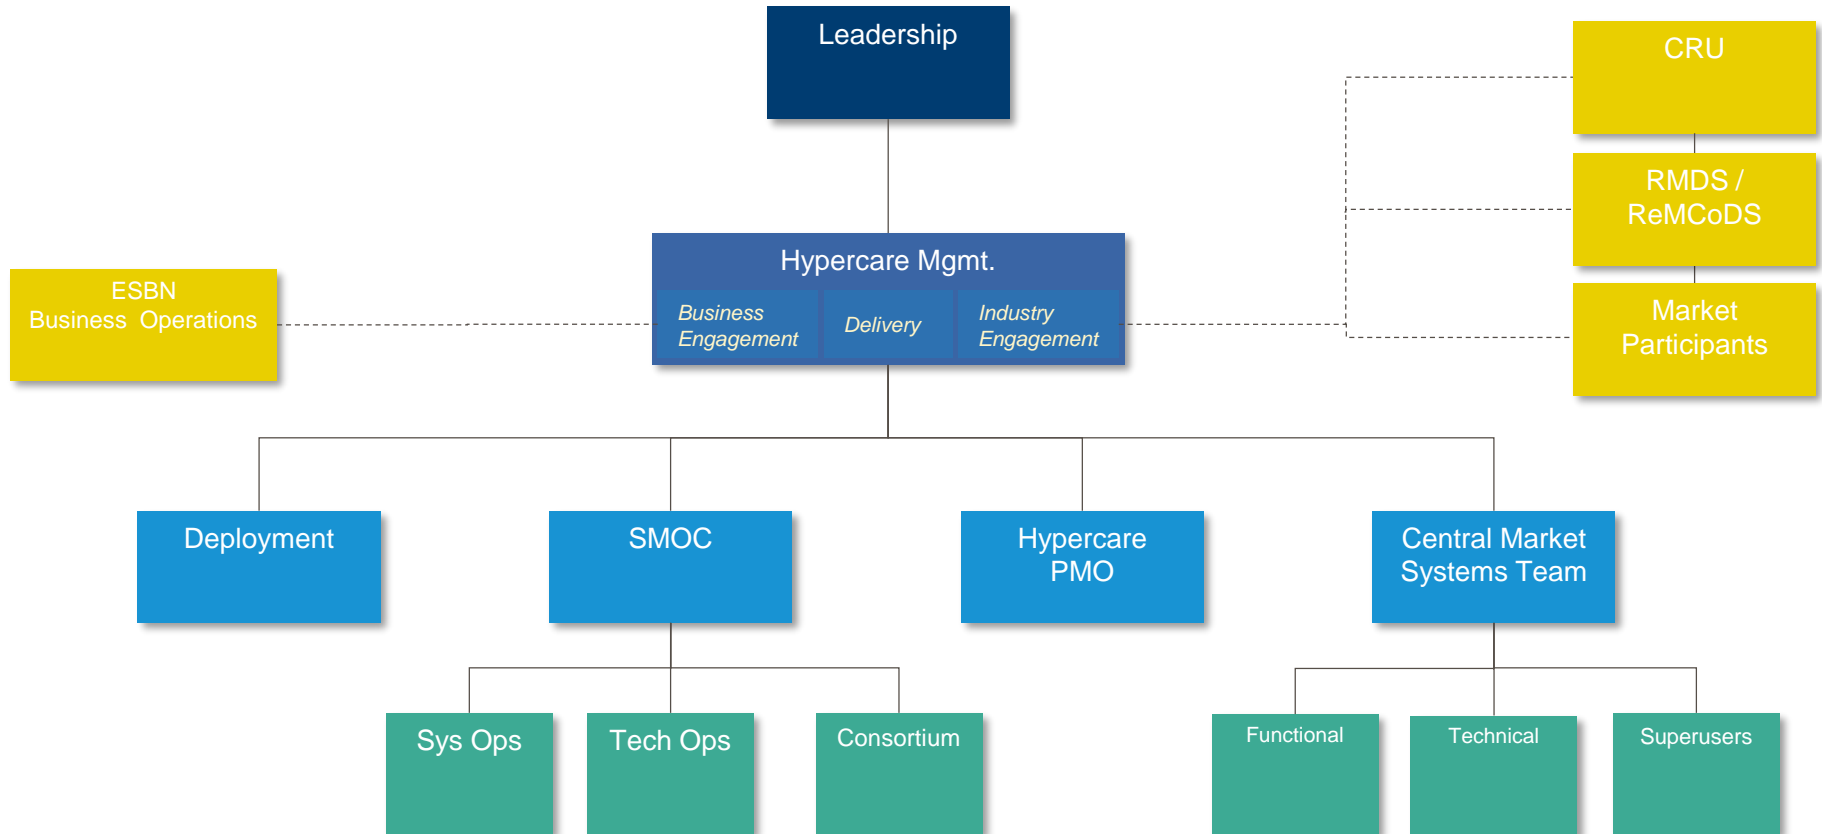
Leadership

CRU

RMDS / ReMCoDS

Market Participants

ESBN Business Operations

Hypercare Mgmt.

Business Engagement

Delivery

Industry Engagement

Deployment

SMOC

Hypercare PMO

Central Market Systems Team

Sys Ops

Tech Ops

Consortium

Functional

Technical

Superusers